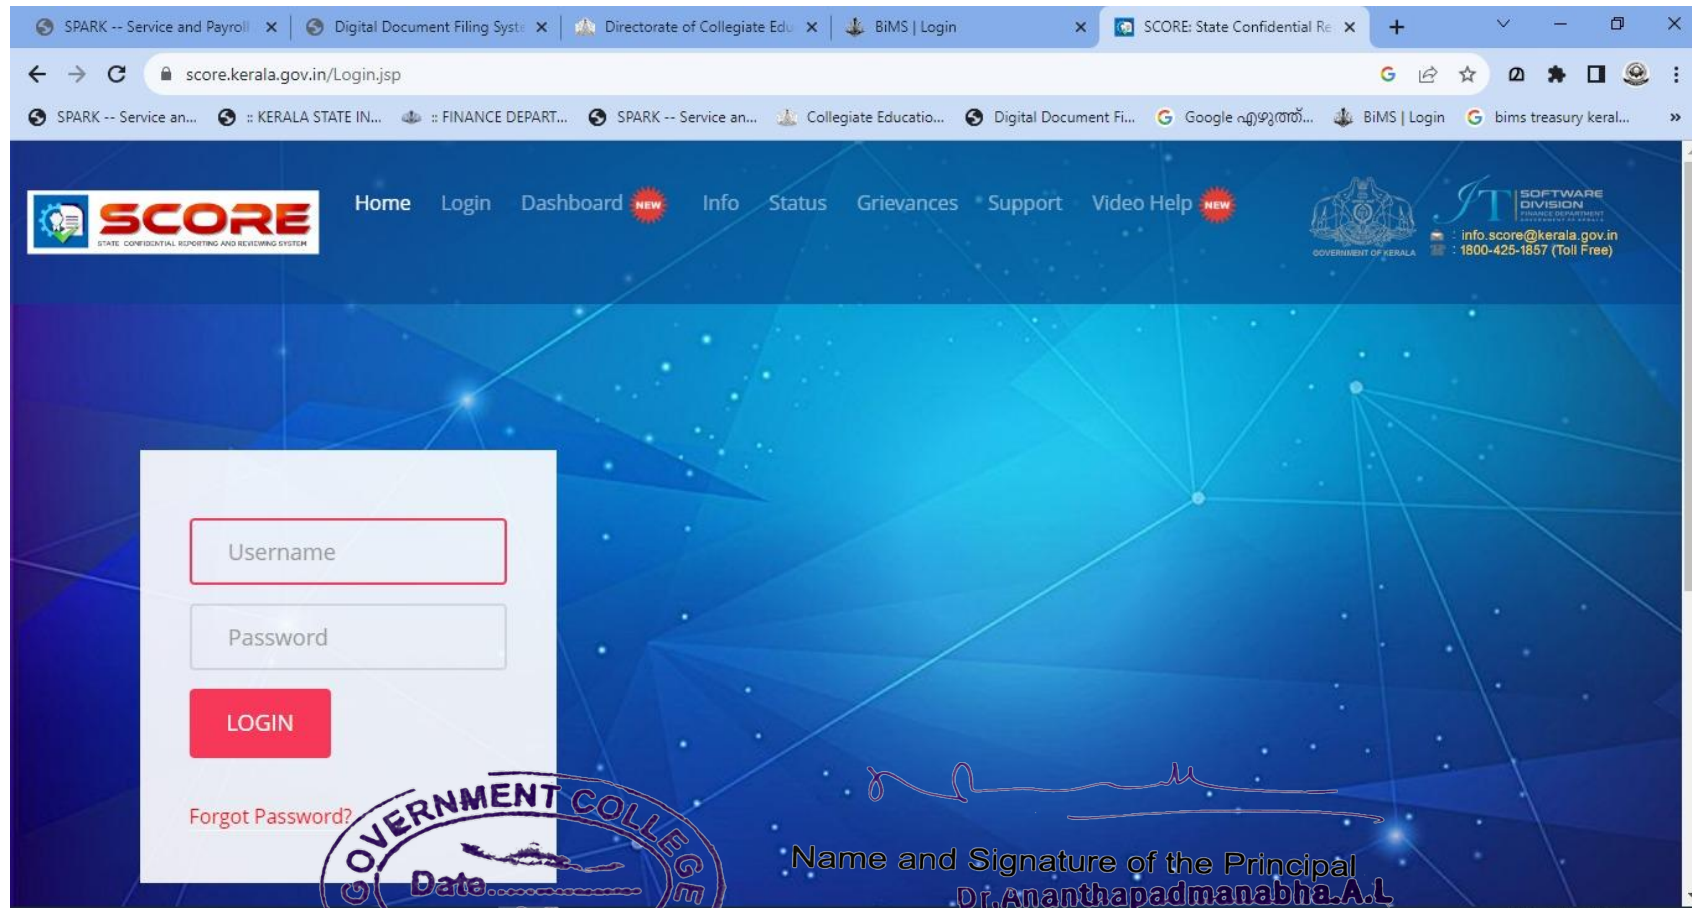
SPARK -- Service and Payroll ×
Digital Document Filing Syste ×
Directorate of Collegiate Edu ×
BiMS | Login ×
SCORE: State Confidential Re ×
+

score.kerala.gov.in/Login.jsp

SPARK -- Service an... :: KERALA STATE IN... :: FINANCE DEPART... SPARK -- Service an... Collegiate Educatio... Digital Document Fi... Google എഴുത്ത്... BiMS | Login bims treasury keral... »

SCORE
STATE CONFIDENTIAL REPORTING AND REVIEWING SYSTEM

Home Login Dashboard NEW Info Status Grievances Support Video Help NEW

GOVERNMENT OF KERALA

IT SOFTWARE DIVISION FINANCE DEPARTMENT

: info.score@kerala.gov.in
: 1800-425-1857 (Toll Free)

Username

Password

LOGIN

Forgot Password?

GOVERNMENT COLLEGE
Date.............

Name and Signature of the Principal
Dr.Ananthapadmanabha.A.L